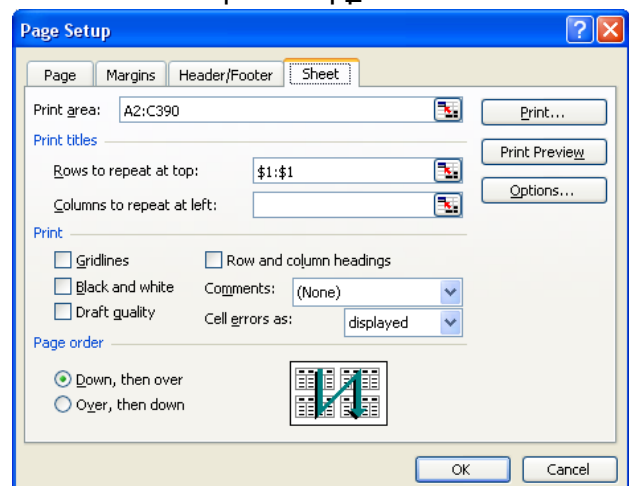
Page Setup

Page | Margins | Header/Footer | Sheet

Print area: A2:C390

Print...

Print Preview

Options...

Print titles

Rows to repeat at top: $1:$1

Columns to repeat at left:

Print

Gridlines

Black and white

Draft quality

Row and column headings

Comments: (None)

Cell errors as: displayed

Page order

Down, then over

Over, then down

OK

Cancel